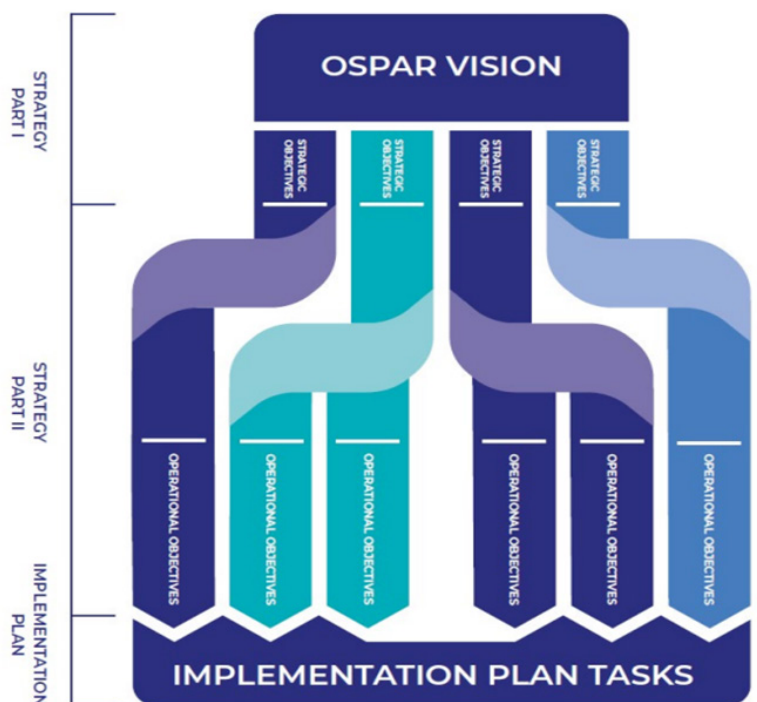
STRATEGY PART I

STRATEGY PART II

IMPLEMENTATION PLAN

OSPAR VISION

STRATEGIC OBJECTIVES

STRATEGIC OBJECTIVES

STRATEGIC OBJECTIVES

STRATEGIC OBJECTIVES

OPERATIONAL OBJECTIVES

OPERATIONAL OBJECTIVES

OPERATIONAL OBJECTIVES

OPERATIONAL OBJECTIVES

OPERATIONAL OBJECTIVES

OPERATIONAL OBJECTIVES

IMPLEMENTATION PLAN TASKS